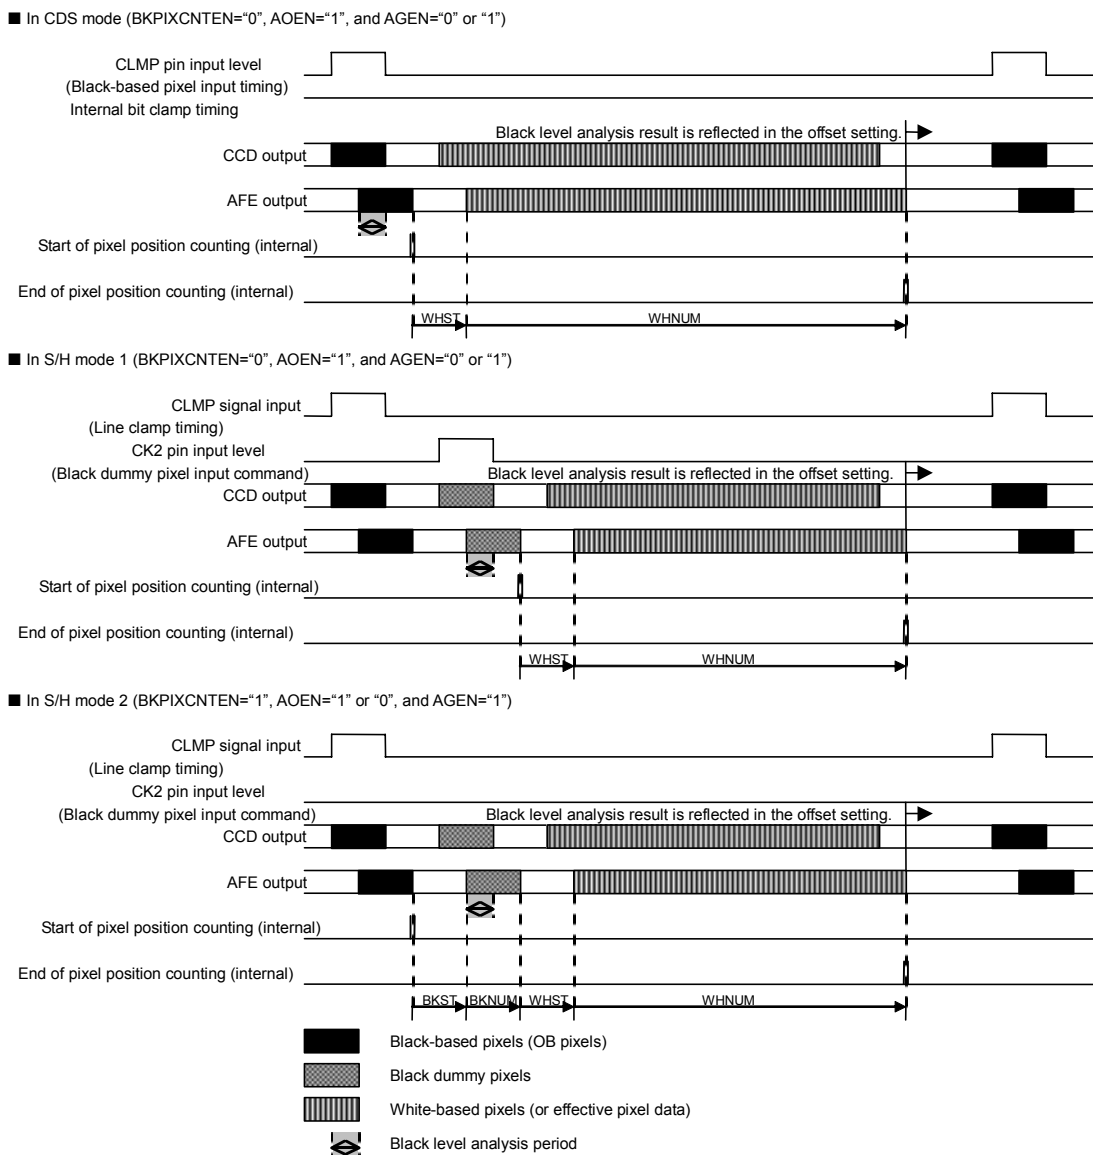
■ In CDS mode (BKPIXCNTEN="0", AOEN="1", and AGEN="0" or "1")

CLMP pin input level
(Black-based pixel input timing)
Internal bit clamp timing

Black level analysis result is reflected in the offset setting.

CCD output

AFE output

Start of pixel position counting (internal)

End of pixel position counting (internal)

WHST

WHNUM

■ In S/H mode 1 (BKPIXCNTEN="0", AOEN="1", and AGEN="0" or "1")

CLMP signal input
(Line clamp timing)
CK2 pin input level
(Black dummy pixel input command)

Black level analysis result is reflected in the offset setting.

CCD output

AFE output

Start of pixel position counting (internal)

End of pixel position counting (internal)

WHST

WHNUM

■ In S/H mode 2 (BKPIXCNTEN="1", AOEN="1" or "0", and AGEN="1")

CLMP signal input
(Line clamp timing)
CK2 pin input level
(Black dummy pixel input command)

Black level analysis result is reflected in the offset setting.

CCD output

AFE output

Start of pixel position counting (internal)

End of pixel position counting (internal)

BKST

BKNUM

WHST

WHNUM

Black-based pixels (OB pixels)

Black dummy pixels

White-based pixels (or effective pixel data)

Black level analysis period